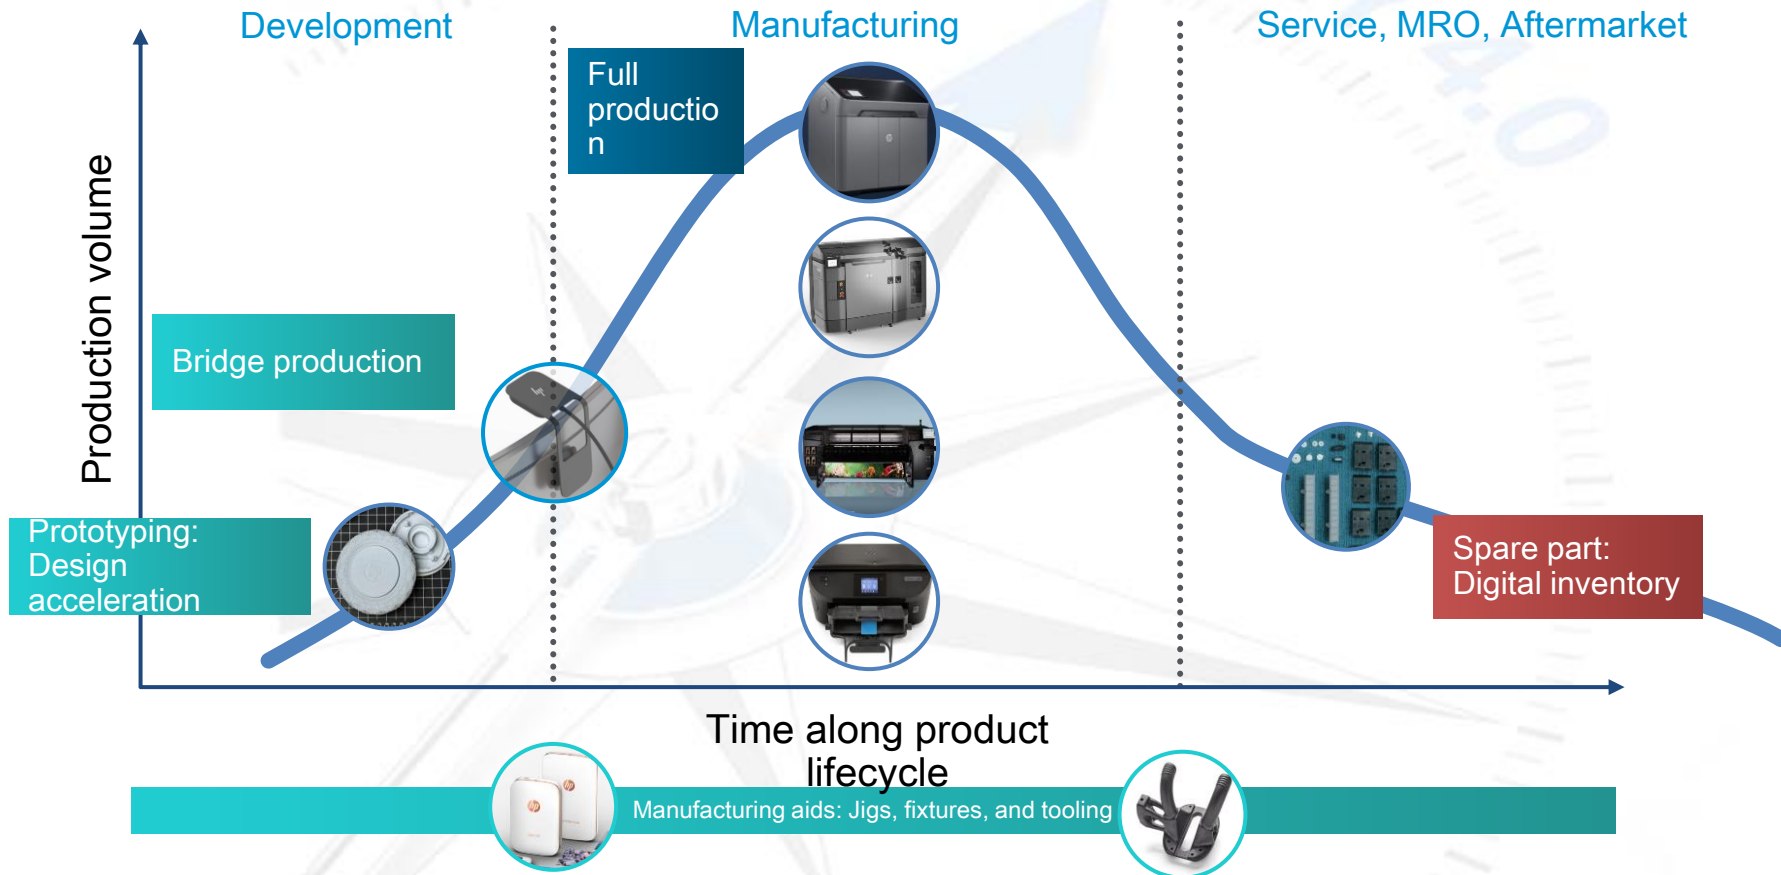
Development

Manufacturing

Service, MRO, Aftermarket

Production volume

Full productio n

Bridge production

Prototyping: Design acceleration

Spare part: Digital inventory

Time along product lifecycle

Manufacturing aids: Jigs, fixtures, and tooling